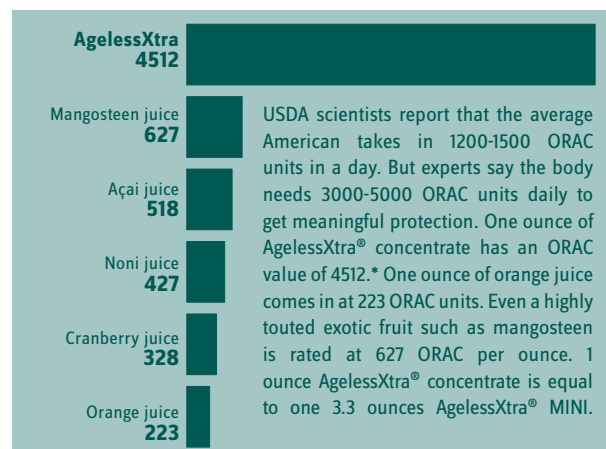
AgelessXtra
4512

Mangosteen juice
627

Açai juice
518

Noni juice
427

Cranberry juice
328

Orange juice
223

USDA scientists report that the average American takes in 1200-1500 ORAC units in a day. But experts say the body needs 3000-5000 ORAC units daily to get meaningful protection. One ounce of AgelessXtra® concentrate has an ORAC value of 4512.* One ounce of orange juice comes in at 223 ORAC units. Even a highly touted exotic fruit such as mangosteen is rated at 627 ORAC per ounce. 1 ounce AgelessXtra® concentrate is equal to one 3.3 ounces AgelessXtra® MINI.